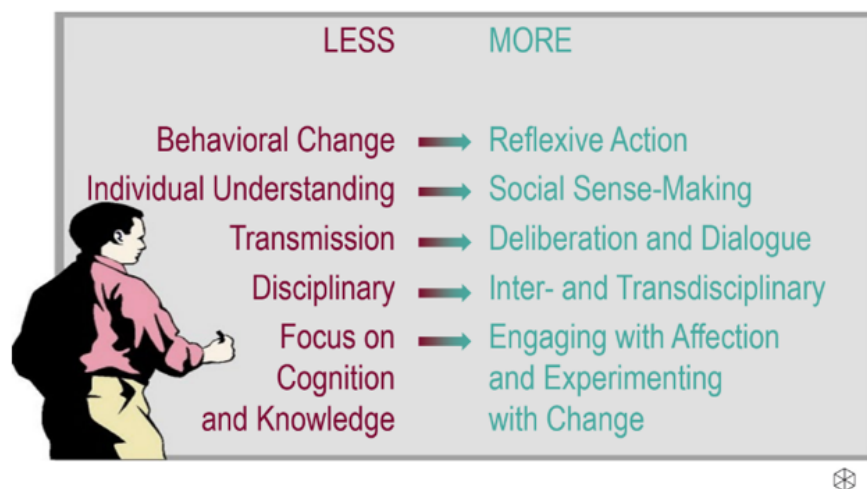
| LESS | MORE |
|---|---|
| Behavioral Change | Reflexive Action |
| Individual Understanding | Social Sense-Making |
| Transmission | Deliberation and Dialogue |
| Disciplinary | Inter- and Transdisciplinary |
| Focus on Cognition and Knowledge | Engaging with Affection and Experimenting with Change |